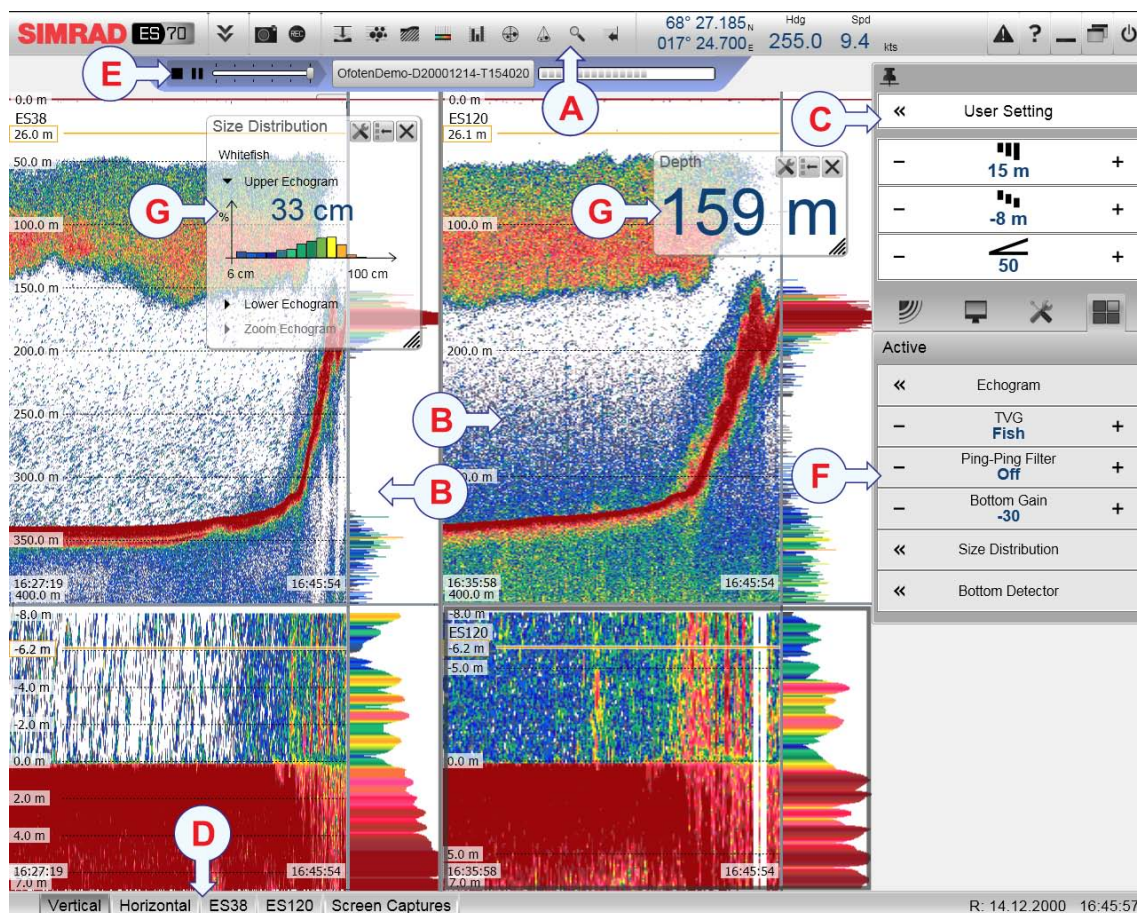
SIMRAD ES70

68° 27.185 N
017° 24.700 E
Hdg 255.0
Spd 9.4 kts

E
OfotenDemo-D20001214-T154020
A

0.0 m
ES38
26.0 m
50.0 m
100.0 m
150.0 m
200.0 m
250.0 m
300.0 m
350.0 m
16:27:19
400.0 m
16:45:54

Size Distribution
Whitefish
Upper Echogram
G
%
33 cm
6 cm
100 cm
Lower Echogram
Zoom Echogram

0.0 m
ES120
26.1 m
Depth
G
159 m
100.0 m
200.0 m
B
300.0 m
B
16:35:58
400.0 m
16:45:54

C
« User Setting
− 15 m +
− -8 m +
− 50 +
Active
« Echogram
− TVG Fish +
F
− Ping-Ping Filter Off +
− Bottom Gain -30 +
« Size Distribution
« Bottom Detector

-8.0 m
-6.2 m
-4.0 m
-2.0 m
0.0 m
2.0 m
4.0 m
16:27:19
7.0 m
16:45:54

-8.0 m
ES120
-6.2 m
-5.0 m
0.0 m
5.0 m
16:35:58
7.0 m
16:45:54

D
Vertical | Horizontal | ES38 | ES120 | Screen Captures
R: 14.12.2000 16:45:57